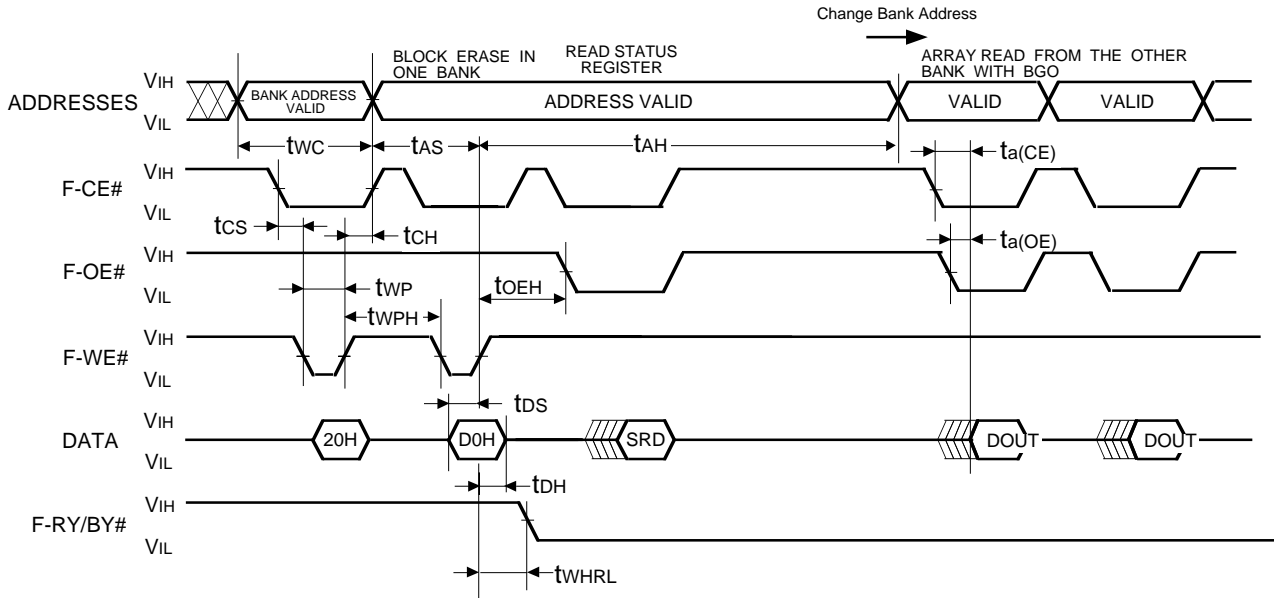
Change Bank Address

BLOCK ERASE IN ONE BANK

READ STATUS REGISTER

ARRAY READ FROM THE OTHER BANK WITH BGO

ADDRESSES $V_{IH}$ $V_{IL}$ BANK ADDRESS VALID ADDRESS VALID VALID VALID

$t_{WC}$ $t_{AS}$ $t_{AH}$ $t_{a(CE)}$

F-CE# $V_{IH}$ $V_{IL}$

$t_{CS}$ $t_{CH}$ $t_{a(OE)}$

F-OE# $V_{IH}$ $V_{IL}$

$t_{WP}$ $t_{OEH}$

$t_{WPH}$

F-WE# $V_{IH}$ $V_{IL}$

$t_{DS}$

DATA $V_{IH}$ $V_{IL}$ 20H D0H SRD DOUT DOUT

$t_{DH}$

F-RY/BY# $V_{IH}$ $V_{IL}$

$t_{WHRL}$